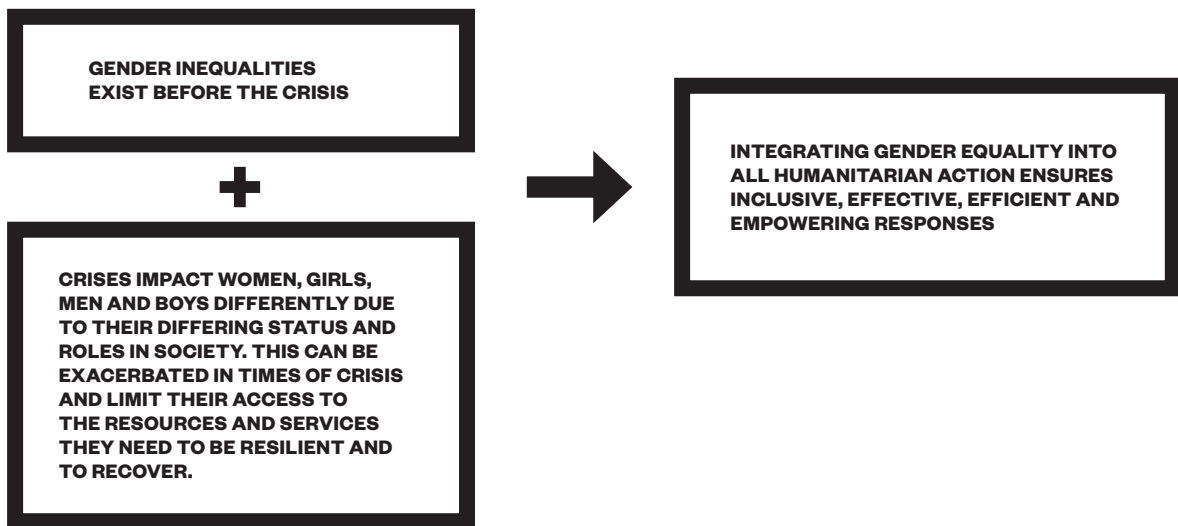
GENDER INEQUALITIES EXIST BEFORE THE CRISIS

+

CRISES IMPACT WOMEN, GIRLS, MEN AND BOYS DIFFERENTLY DUE TO THEIR DIFFERING STATUS AND ROLES IN SOCIETY. THIS CAN BE EXACERBATED IN TIMES OF CRISIS AND LIMIT THEIR ACCESS TO THE RESOURCES AND SERVICES THEY NEED TO BE RESILIENT AND TO RECOVER.

INTEGRATING GENDER EQUALITY INTO ALL HUMANITARIAN ACTION ENSURES INCLUSIVE, EFFECTIVE, EFFICIENT AND EMPOWERING RESPONSES